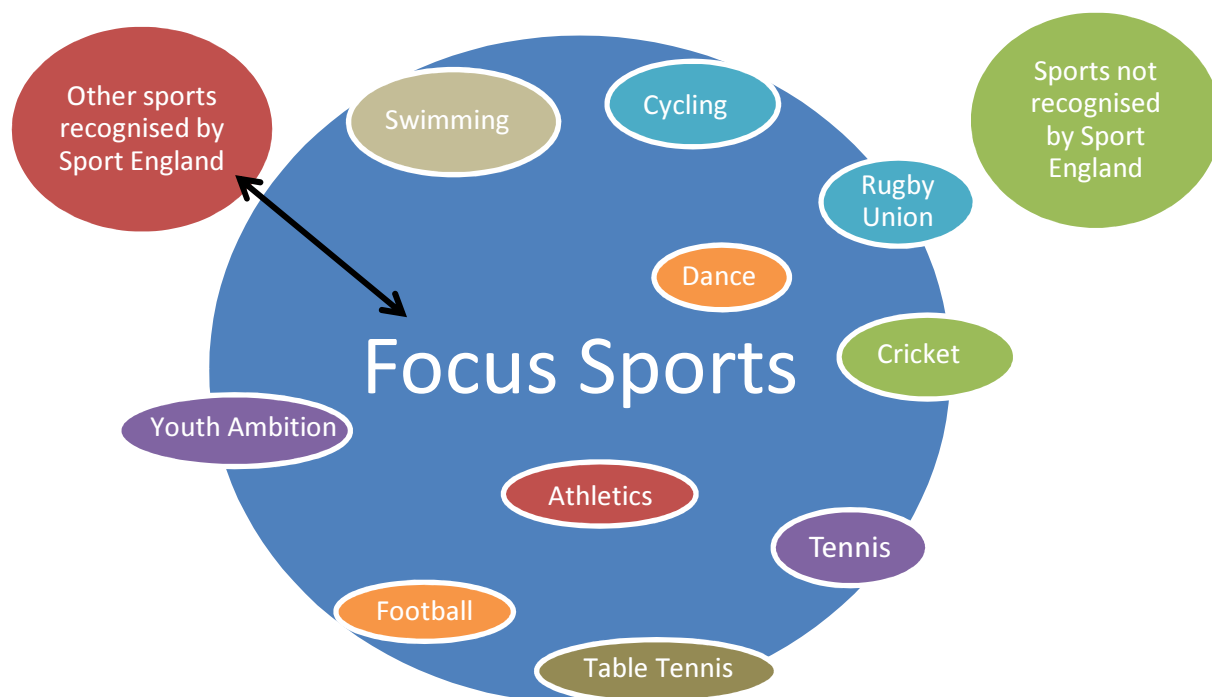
Other sports recognised by Sport England

Swimming

Cycling

Sports not recognised by Sport England

Rugby Union

Dance

Focus Sports

Cricket

Youth Ambition

Athletics

Tennis

Football

Table Tennis